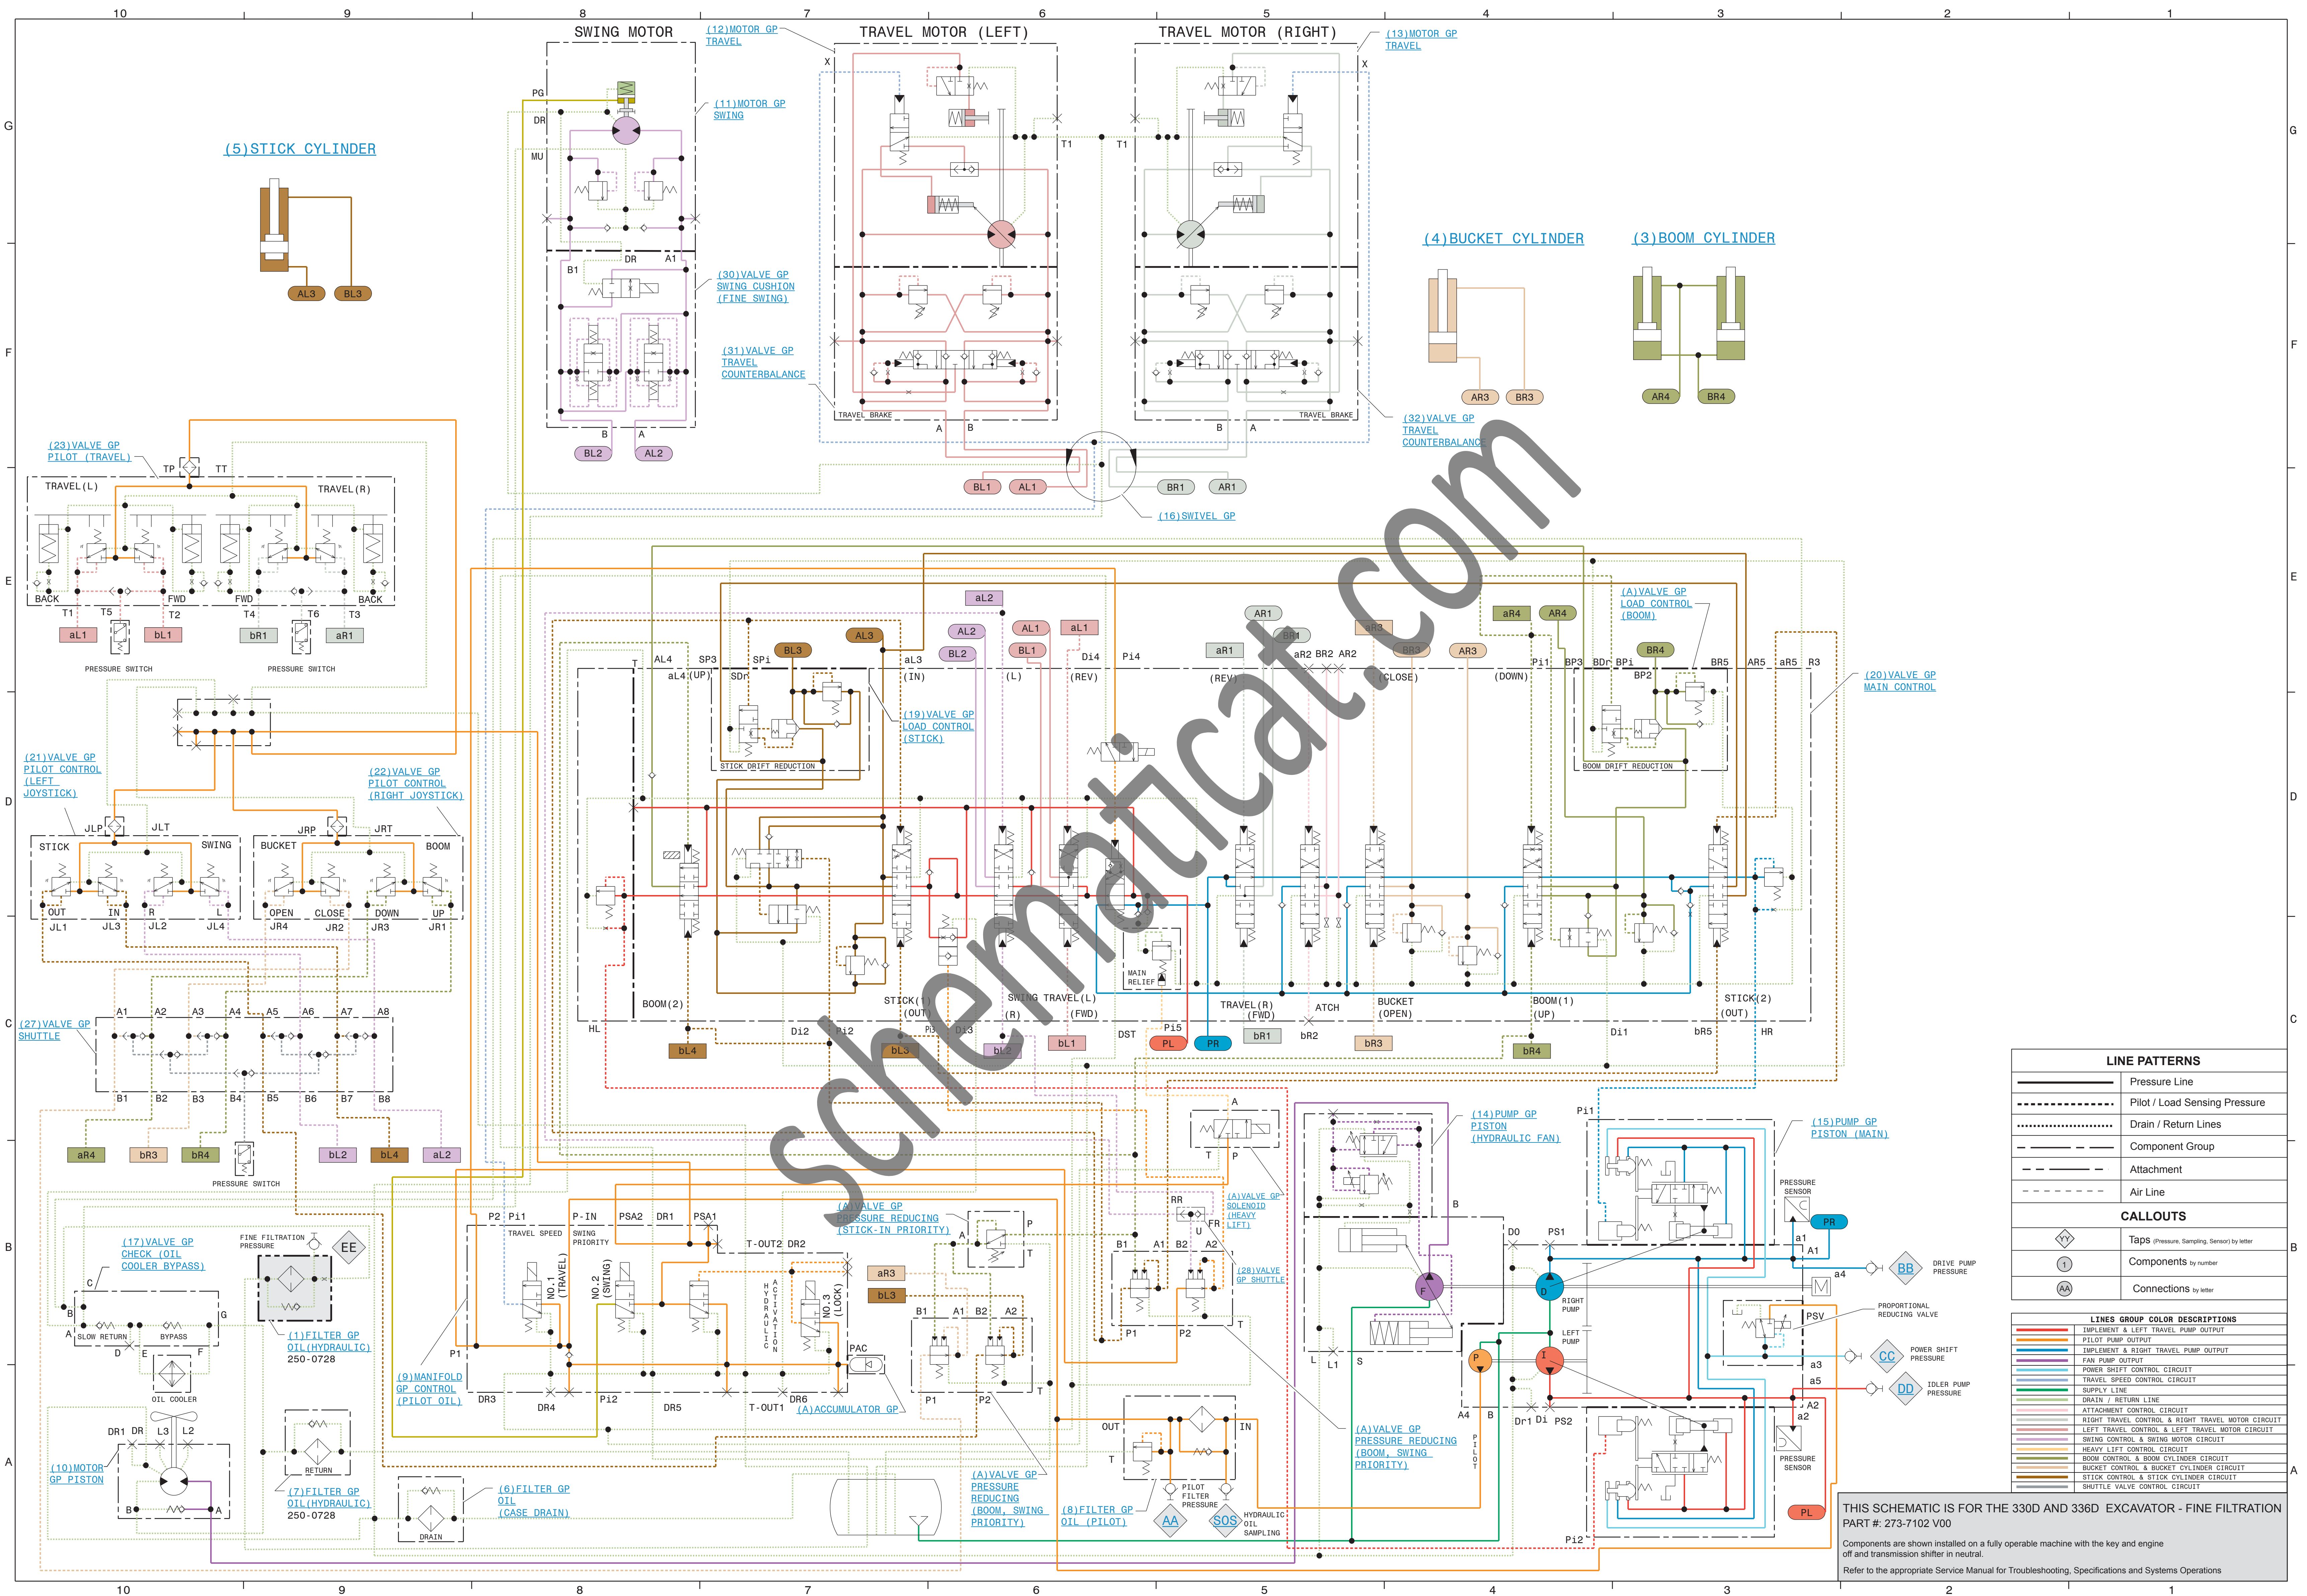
10 9 8 7 6 5 4 3 2 1

SWING MOTOR
TRAVEL MOTOR (LEFT)
TRAVEL MOTOR (RIGHT)

(12)MOTOR GP TRAVEL
(13)MOTOR GP TRAVEL
(11)MOTOR GP SWING
(5)STICK CYLINDER
(4)BUCKET CYLINDER
(3)BOOM CYLINDER
(30)VALVE GP SWING CUSHION (FINE SWING)
(31)VALVE GP TRAVEL COUNTERBALANCE
(32)VALVE GP TRAVEL COUNTERBALANCE
(16)SWIVEL GP
(23)VALVE GP PILOT (TRAVEL)
(21)VALVE GP PILOT CONTROL (LEFT JOYSTICK)
(22)VALVE GP PILOT CONTROL (RIGHT JOYSTICK)
(19)VALVE GP LOAD CONTROL (STICK)
(A)VALVE GP LOAD CONTROL (BOOM)
(20)VALVE GP MAIN CONTROL
(27)VALVE GP SHUTTLE
(14)PUMP GP PISTON (HYDRAULIC FAN)
(15)PUMP GP PISTON (MAIN)
(A)VALVE GP PRESSURE REDUCING (STICK-IN PRIORITY)
(A)VALVE GP SOLENOID (HEAVY LIFT)
(28)VALVE GP SHUTTLE
(17)VALVE GP CHECK (OIL COOLER BYPASS)
(1)FILTER GP OIL(HYDRAULIC) 250-0728
(7)FILTER GP OIL(HYDRAULIC) 250-0728
(9)MANIFOLD GP CONTROL (PILOT OIL)
(A)ACCUMULATOR GP
(A)VALVE GP PRESSURE REDUCING (BOOM, SWING PRIORITY)
(A)VALVE GP PRESSURE REDUCING (BOOM, SWING PRIORITY)
(8)FILTER GP OIL (PILOT)
(6)FILTER GP OIL (CASE DRAIN)
(10)MOTOR GP PISTON

PG DR MU B1 DR A1 B A BL2 AL2 AL3 BL3 X T1 T1 X TRAVEL BRAKE TRAVEL BRAKE A B B A BL1 AL1 BR1 AR1 AR3 BR3 AR4 BR4
TRAVEL(L) TRAVEL(R) TP TT BACK FWD FWD BACK T1 T5 T2 T4 T6 T3 aL1 bL1 bR1 aR1 PRESSURE SWITCH PRESSURE SWITCH
JLP JLT JRP JRT STICK SWING BUCKET BOOM OUT IN R L OPEN CLOSE DOWN UP JL1 JL3 JL2 JL4 JR4 JR2 JR3 JR1
A1 A2 A3 A4 A5 A6 A7 A8 B1 B2 B3 B4 B5 B6 B7 B8 aR4 bR3 bR4 PRESSURE SWITCH bL2 bL4 aL2
aL2 AL3 BL3 AL2 BL2 AL1 BL1 aL1 AR1 BR1 aR1 aR3 BR3 AR3 aR4 AR4 BR4
T AL4 SP3 SPi aL4(UP) SDr aL3 (IN) (L) Di4 (REV) Pi4 (REV) aR2 BR2 AR2 (CLOSE) (DOWN) Pi1 BP3 BDr BPi BP2 BR5 AR5 aR5 R3
STICK DRIFT REDUCTION BOOM DRIFT REDUCTION MAIN RELIEF
BOOM(2) STICK(1) (OUT) SWING (R) TRAVEL(L) (FWD) TRAVEL(R) (FWD) ATCH BUCKET (OPEN) BOOM(1) (UP) STICK(2) (OUT)
HL Di2 Pi2 Pi3 Di3 DST Pi5 bR2 Di1 bR5 HR bL4 bL3 bL2 bL1 PL PR bR1 bR3 bR4
P2 P1 P-IN PSA2 DR1 PSA1 TRAVEL SPEED SWING PRIORITY T-OUT2 DR2 NO.1 (TRAVEL) NO.2 (SWING) HYDRAULIC ACTIVATION NO.3 (LOCK) aR3 bL3 PAC P1 DR3 DR4 Pi2 DR5 T-OUT1 DR6
P T A B1 A1 B2 A2 P1 P2 T A T P RR FR U B1 A1 B2 A2 P1 P2 T OUT IN T PILOT FILTER PRESSURE AA SOS HYDRAULIC OIL SAMPLING
FINE FILTRATION PRESSURE EE C B A G D E F SLOW RETURN BYPASS OIL COOLER RETURN DRAIN DR1 DR L3 L2 B A
B DO PS1 F D E RIGHT PUMP LEFT PUMP P I L L1 S A4 B Dr1 Di PS2 PILOT Pi1 Pi2 PRESSURE SENSOR PR a1 A1 a4 BB DRIVE PUMP PRESSURE PSV PROPORTIONAL REDUCING VALVE a3 CC POWER SHIFT PRESSURE a5 DD IDLER PUMP PRESSURE A2 a2 PRESSURE SENSOR PL

LINE PATTERNS
| | Pressure Line |
|---|---|
| | Pilot / Load Sensing Pressure |
| | Drain / Return Lines |
| | Component Group |
| | Attachment |
| | Air Line |

CALLOUTS
YY Taps (Pressure, Sampling, Sensor) by letter
1 Components by number
AA Connections by letter

LINES GROUP COLOR DESCRIPTIONS
IMPLEMENT & LEFT TRAVEL PUMP OUTPUT
PILOT PUMP OUTPUT
IMPLEMENT & RIGHT TRAVEL PUMP OUTPUT
FAN PUMP OUTPUT
POWER SHIFT CONTROL CIRCUIT
TRAVEL SPEED CONTROL CIRCUIT
SUPPLY LINE
DRAIN / RETURN LINE
ATTACHMENT CONTROL CIRCUIT
RIGHT TRAVEL CONTROL & RIGHT TRAVEL MOTOR CIRCUIT
LEFT TRAVEL CONTROL & LEFT TRAVEL MOTOR CIRCUIT
SWING CONTROL & SWING MOTOR CIRCUIT
HEAVY LIFT CONTROL CIRCUIT
BOOM CONTROL & BOOM CYLINDER CIRCUIT
BUCKET CONTROL & BUCKET CYLINDER CIRCUIT
STICK CONTROL & STICK CYLINDER CIRCUIT
SHUTTLE VALVE CONTROL CIRCUIT

THIS SCHEMATIC IS FOR THE 330D AND 336D EXCAVATOR - FINE FILTRATION
PART #: 273-7102 V00
Components are shown installed on a fully operable machine with the key and engine off and transmission shifter in neutral.
Refer to the appropriate Service Manual for Troubleshooting, Specifications and Systems Operations

schematicat.com